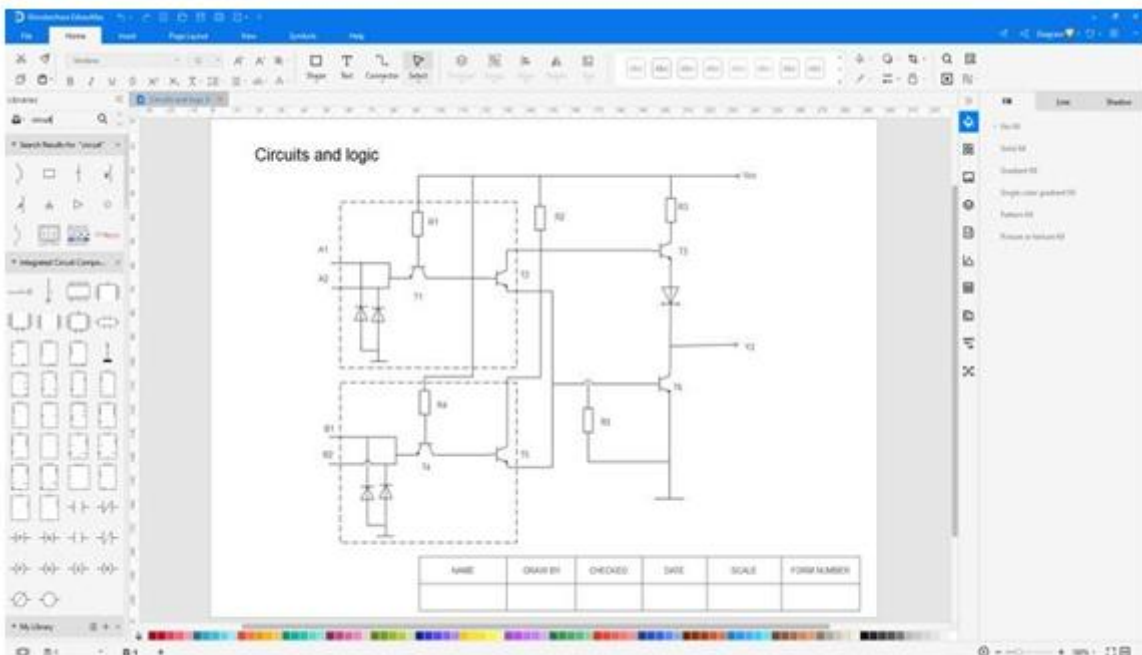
File Home Insert Page Layout View Symbols Help

Libraries

Search Results for "circuit"

Integrated Circuit Compo...

My Library

Circuits and logic

Vcc

R1

R2

R3

A1

A2

T1

T2

T3

Y2

R4

R5

B1

B2

T4

T5

T6

| NAME | DRAW BY | CHECKED | DATE | SCALE | FORM NUMBER |
|---|---|---|---|---|---|
| | | | | | |

Fill Line Shadow

No fill

Solid fill

Gradient fill

Single color gradient fill

Pattern fill

Picture or texture fill